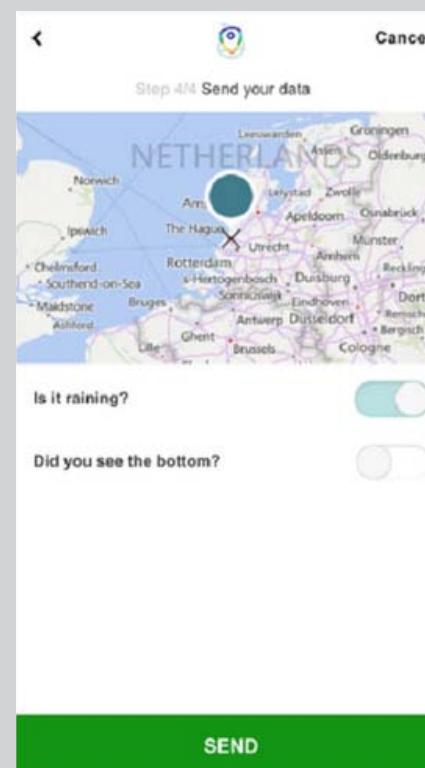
Cance

Step 4/4 Send your data

NETHERLANDS
Leeuwarden
Groningen
Assen
Oldenburg
Norwich
Am
Lelystad
Zwolle
Ipswich
The Hague
Apeldoorn
Osnabrück
Utrecht
Münster
Chelmsford
Rotterdam
Arnhem
Southend-on-Sea
's-Hertogenbosch
Duisburg
Reckling
Maidstone
Bruges
Sonnisvliet
Eindhoven
Dort
Ashford
Antwerp
Dusseldorf
Remsch
Ghent
Bergisch
Lille
Brussels
Cologne

Is it raining?

Did you see the bottom?

SEND